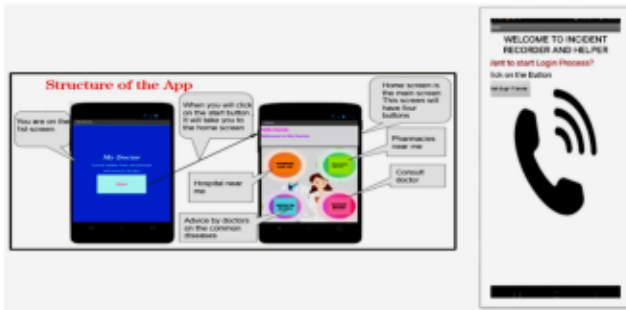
Structure of the App

You are on the 1st screen

My Doctor

Start

When you will click on the start button. It will take you to the home screen

Home screen is the main screen. This screen will have four buttons

Pharmacies near me

Hospital near me

Consult doctor

Advice by doctors on the common diseases

WELCOME TO INCIDENT RECORDER AND HELPER

Want to start Login Process?

Click on the Button

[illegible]